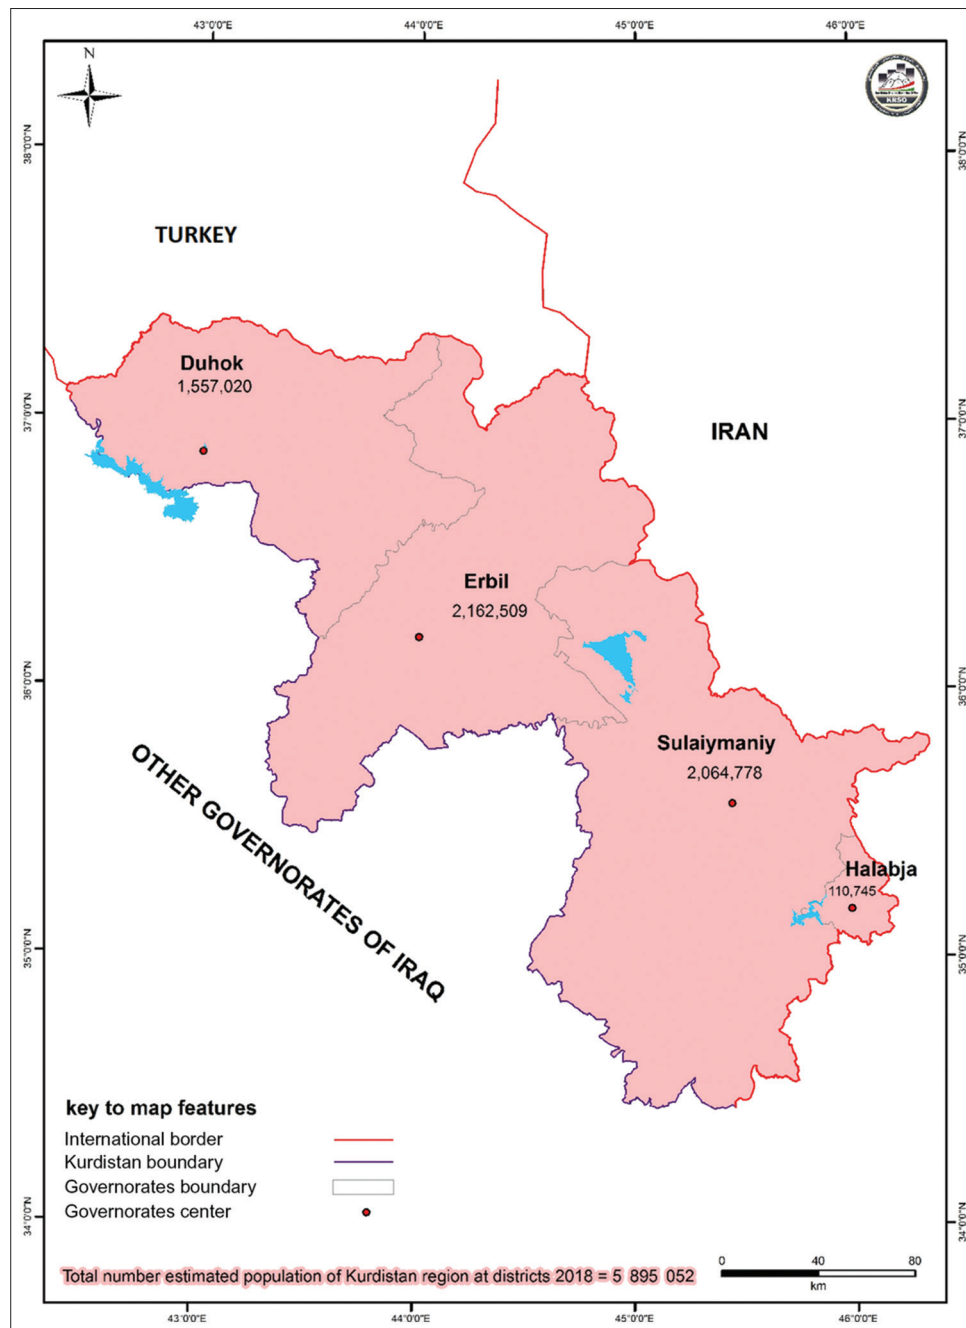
43°0'0"E 44°0'0"E 45°0'0"E 46°0'0"E

N

KRSO

38°0'0"N

TURKEY

37°0'0"N

Duhok
1,557,020

IRAN

Erbil
2,162,509

36°0'0"N

OTHER GOVERNORATES OF IRAQ

Sulaiymaniy
2,064,778

Halabja
110,745

35°0'0"N

key to map features
International border
Kurdistan boundary
Governorates boundary
Governorates center

34°0'0"N

Total number estimated population of Kurdistan region at districts 2018 = 5 895 052

0 40 80
km

43°0'0"E 44°0'0"E 45°0'0"E 46°0'0"E